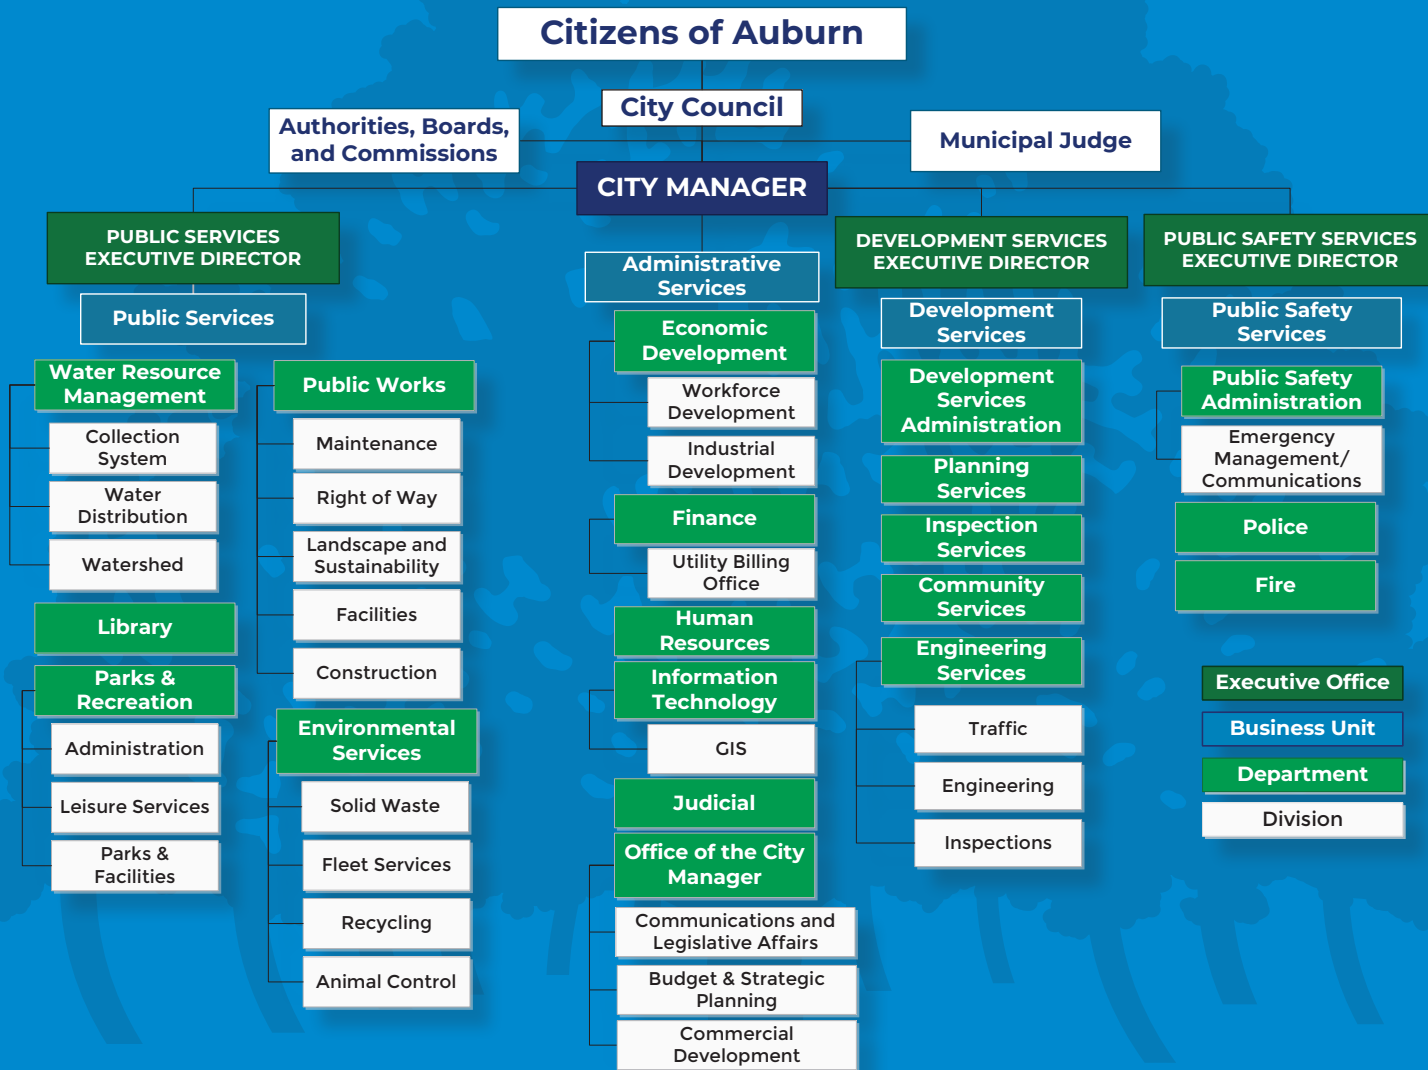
Citizens of Auburn

City Council

Authorities, Boards, and Commissions

Municipal Judge

CITY MANAGER

PUBLIC SERVICES EXECUTIVE DIRECTOR

Public Services

Water Resource Management

Collection System

Water Distribution

Watershed

Library

Parks & Recreation

Administration

Leisure Services

Parks & Facilities

Public Works

Maintenance

Right of Way

Landscape and Sustainability

Facilities

Construction

Environmental Services

Solid Waste

Fleet Services

Recycling

Animal Control

Administrative Services

Economic Development

Workforce Development

Industrial Development

Finance

Utility Billing Office

Human Resources

Information Technology

GIS

Judicial

Office of the City Manager

Communications and Legislative Affairs

Budget & Strategic Planning

Commercial Development

DEVELOPMENT SERVICES EXECUTIVE DIRECTOR

Development Services

Development Services Administration

Planning Services

Inspection Services

Community Services

Engineering Services

Traffic

Engineering

Inspections

PUBLIC SAFETY SERVICES EXECUTIVE DIRECTOR

Public Safety Services

Public Safety Administration

Emergency Management/ Communications

Police

Fire

Executive Office

Business Unit

Department

Division